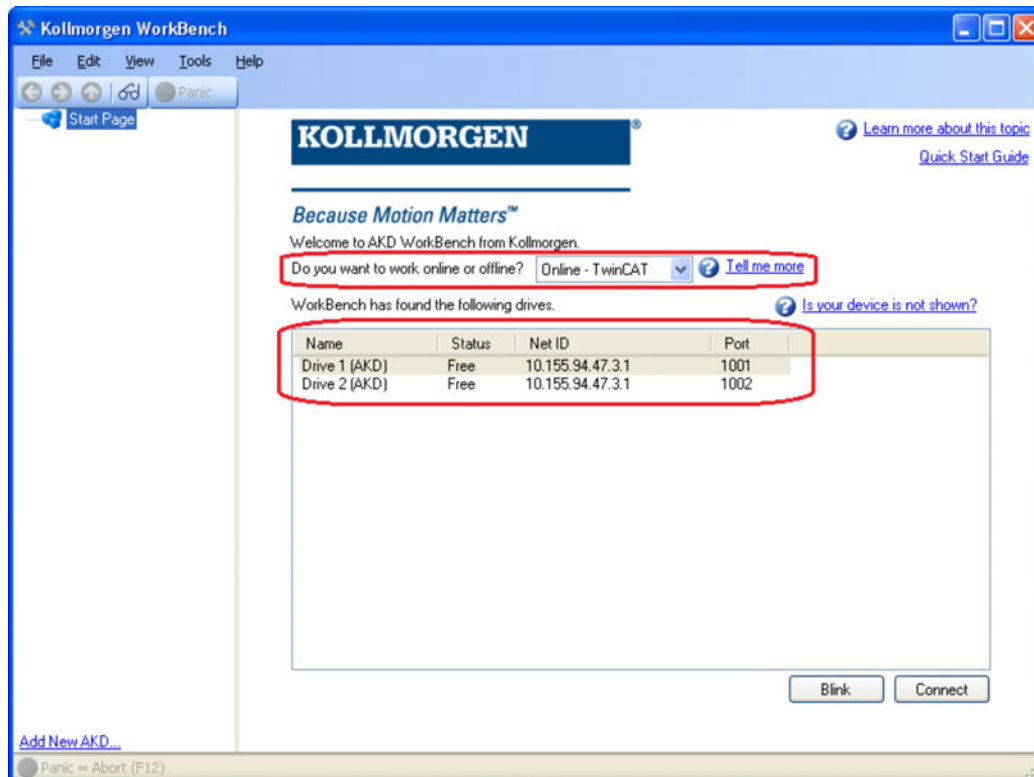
Kollmorgen WorkBench

File Edit View Tools Help

Panic

Start Page

KOLLMORGEN®

Learn more about this topic
Quick Start Guide

Because Motion Matters™

Welcome to AKD WorkBench from Kollmorgen.

Do you want to work online or offline? Online - TwinCAT Tell me more

WorkBench has found the following drives.

Is your device is not shown?

| Name | Status | Net ID | Port |
|---|---|---|---|
| Drive 1 (AKD) | Free | 10.155.94.47.3.1 | 1001 |
| Drive 2 (AKD) | Free | 10.155.94.47.3.1 | 1002 |

Blink Connect

Add New AKD...

Panic = Abort (F12)